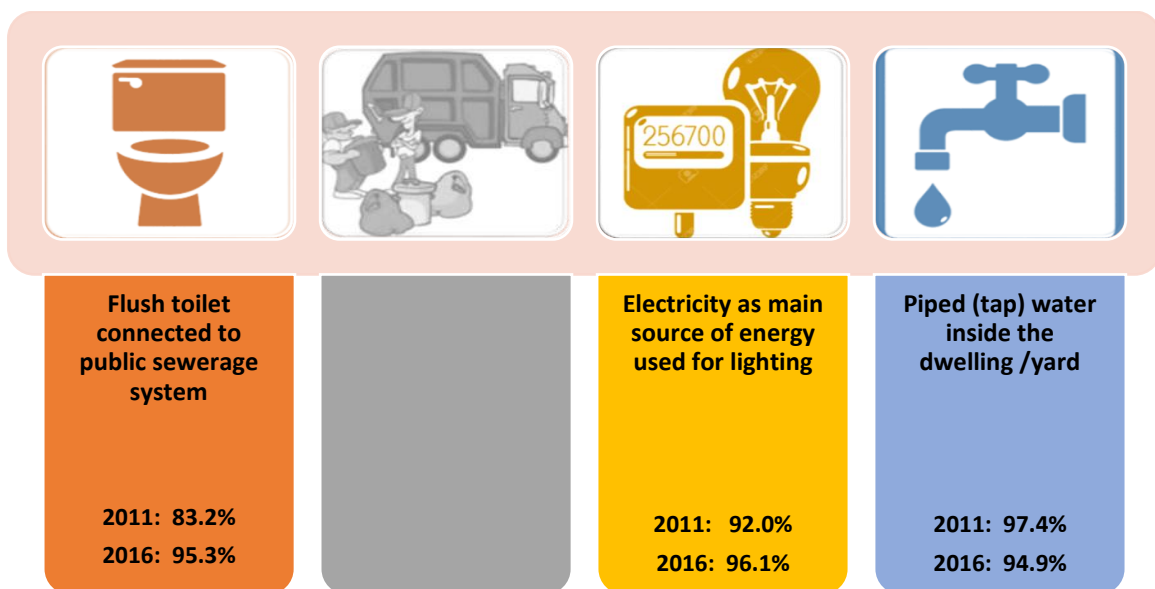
256700

Flush toilet connected to public sewerage system

2011: 83.2%
2016: 95.3%

Electricity as main source of energy used for lighting

2011: 92.0%
2016: 96.1%

Piped (tap) water inside the dwelling /yard

2011: 97.4%
2016: 94.9%